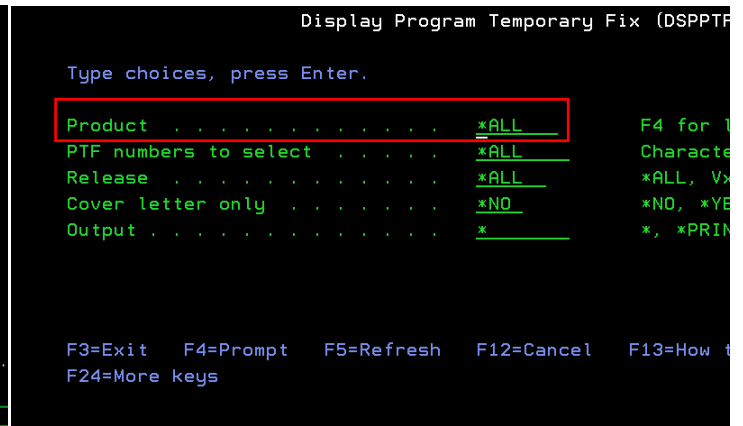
Display Program Temporary Fix (DSPPTF

Type choices, press Enter.

Product . . . . . . . . . . . . . *ALL F4 for l
PTF numbers to select . . . . . *ALL Characte
Release . . . . . . . . . . . . . *ALL *ALL, Vx
Cover letter only . . . . . . . *NO *NO, *YE
Output . . . . . . . . . . . . . . * *, *PRIN

F3=Exit F4=Prompt F5=Refresh F12=Cancel F13=How t
F24=More keys